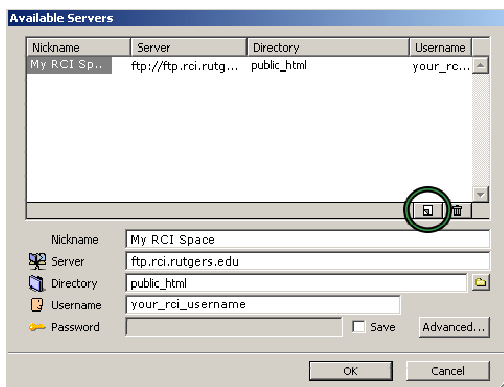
Available Servers

| Nickname | Server | Directory | Username |
|---|---|---|---|
| My RCI Sp.. | ftp://ftp.rci.rutg... | public_html | your_rci... |

Nickname My RCI Space
Server ftp.rci.rutgers.edu
Directory public_html
Username your_rci_username
Password
Save
Advanced...

OK
Cancel